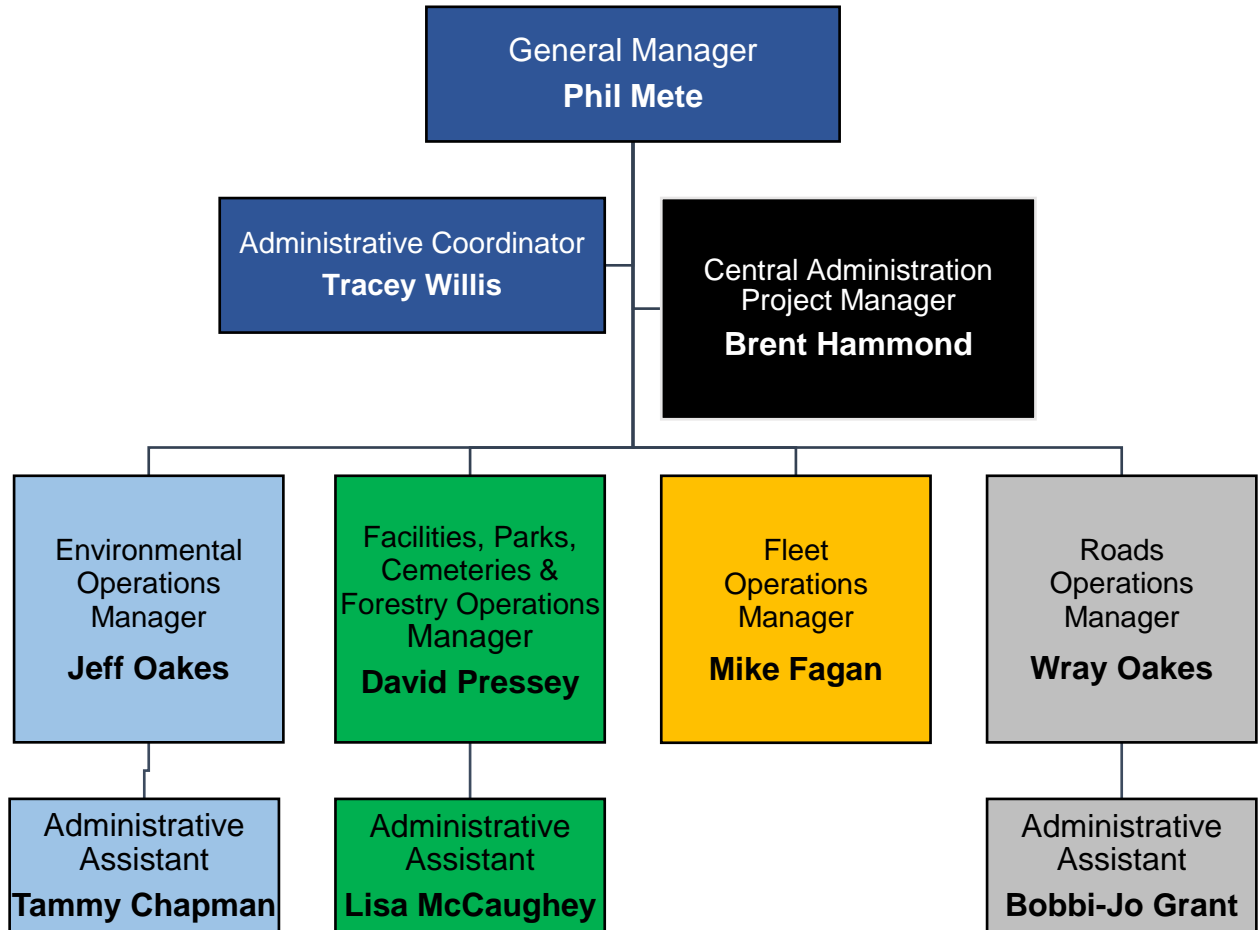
General Manager
**Phil Mete**

Administrative Coordinator
**Tracey Willis**

Central Administration Project Manager
**Brent Hammond**

Environmental Operations Manager
**Jeff Oakes**

Facilities, Parks, Cemeteries & Forestry Operations Manager
**David Pressey**

Fleet Operations Manager
**Mike Fagan**

Roads Operations Manager
**Wray Oakes**

Administrative Assistant
**Tammy Chapman**

Administrative Assistant
**Lisa McCaughey**

Administrative Assistant
**Bobbi-Jo Grant**